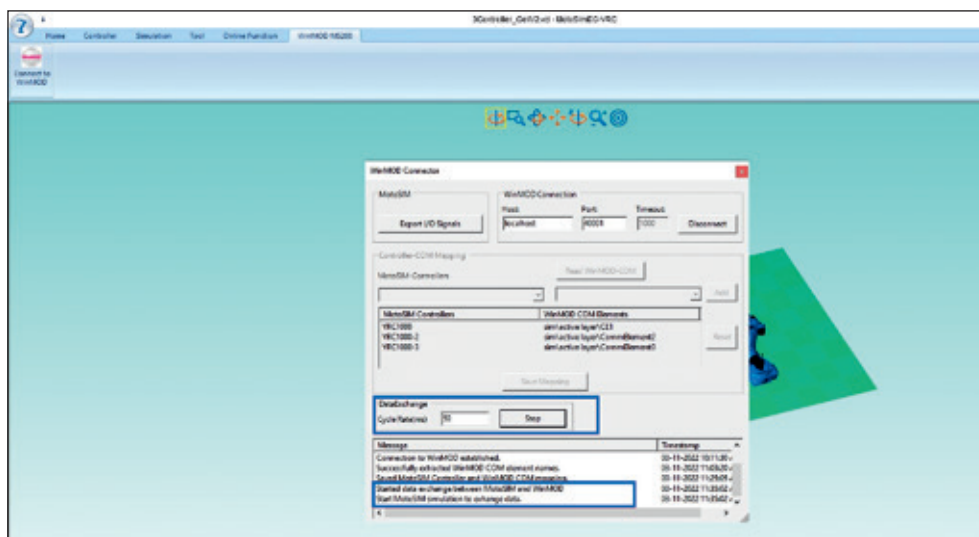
3Controller_Cell(2).vcl - MotoSimEG-VRC

Home Controller Simulation Tool Online Function WinMOD NX100

Connect to WinMOD

WinMOD Connector

MotoSIM

Export I/O Signals

WinMOD Connection

Host: localhost

Port: 60009

Timeout: 1000

Disconnect

Controller-COM Mapping

MotoSIM Controllers

Read WinMOD-COM

Add

| MotoSIM Controllers | WinMOD COM Elements |
|---|---|
| YRC1000 | sim\active layer\C23 |
| YRC1000-2 | sim\active layer\CommElement2 |
| YRC1000-3 | sim\active layer\CommElement3 |

Reset

Start Mapping

DataExchange

Cycle Rate(ms) 50

Stop

| Message | Timestamp |
|---|---|
| Connection to WinMOD established. | 05-11-2022 10:11:30 |
| Successfully extracted WinMOD COM element names. | 05-11-2022 11:05:20 |
| Saved MotoSIM Controller and WinMOD COM mapping. | 05-11-2022 11:25:09 |
| Started data exchange between MotoSIM and WinMOD | 05-11-2022 11:25:02 |
| Start MotoSIM simulation to exchange data. | 05-11-2022 11:25:02 |